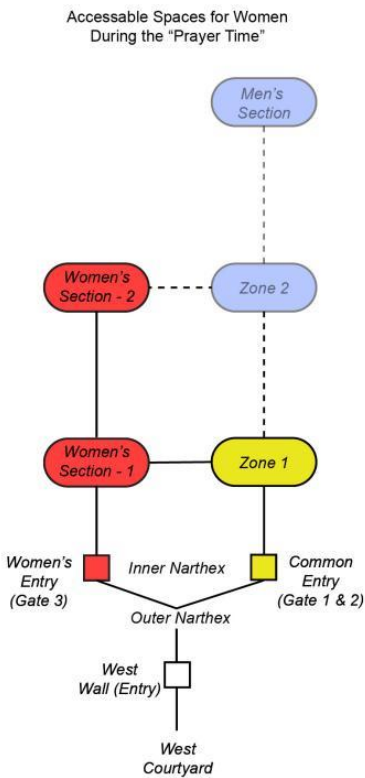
Accessable Spaces for Women During the "Prayer Time"

Men's Section

Women's Section - 2

Zone 2

Women's Section - 1

Zone 1

Women's Entry (Gate 3)

Inner Narthex

Common Entry (Gate 1 & 2)

Outer Narthex

West Wall (Entry)

West Courtyard